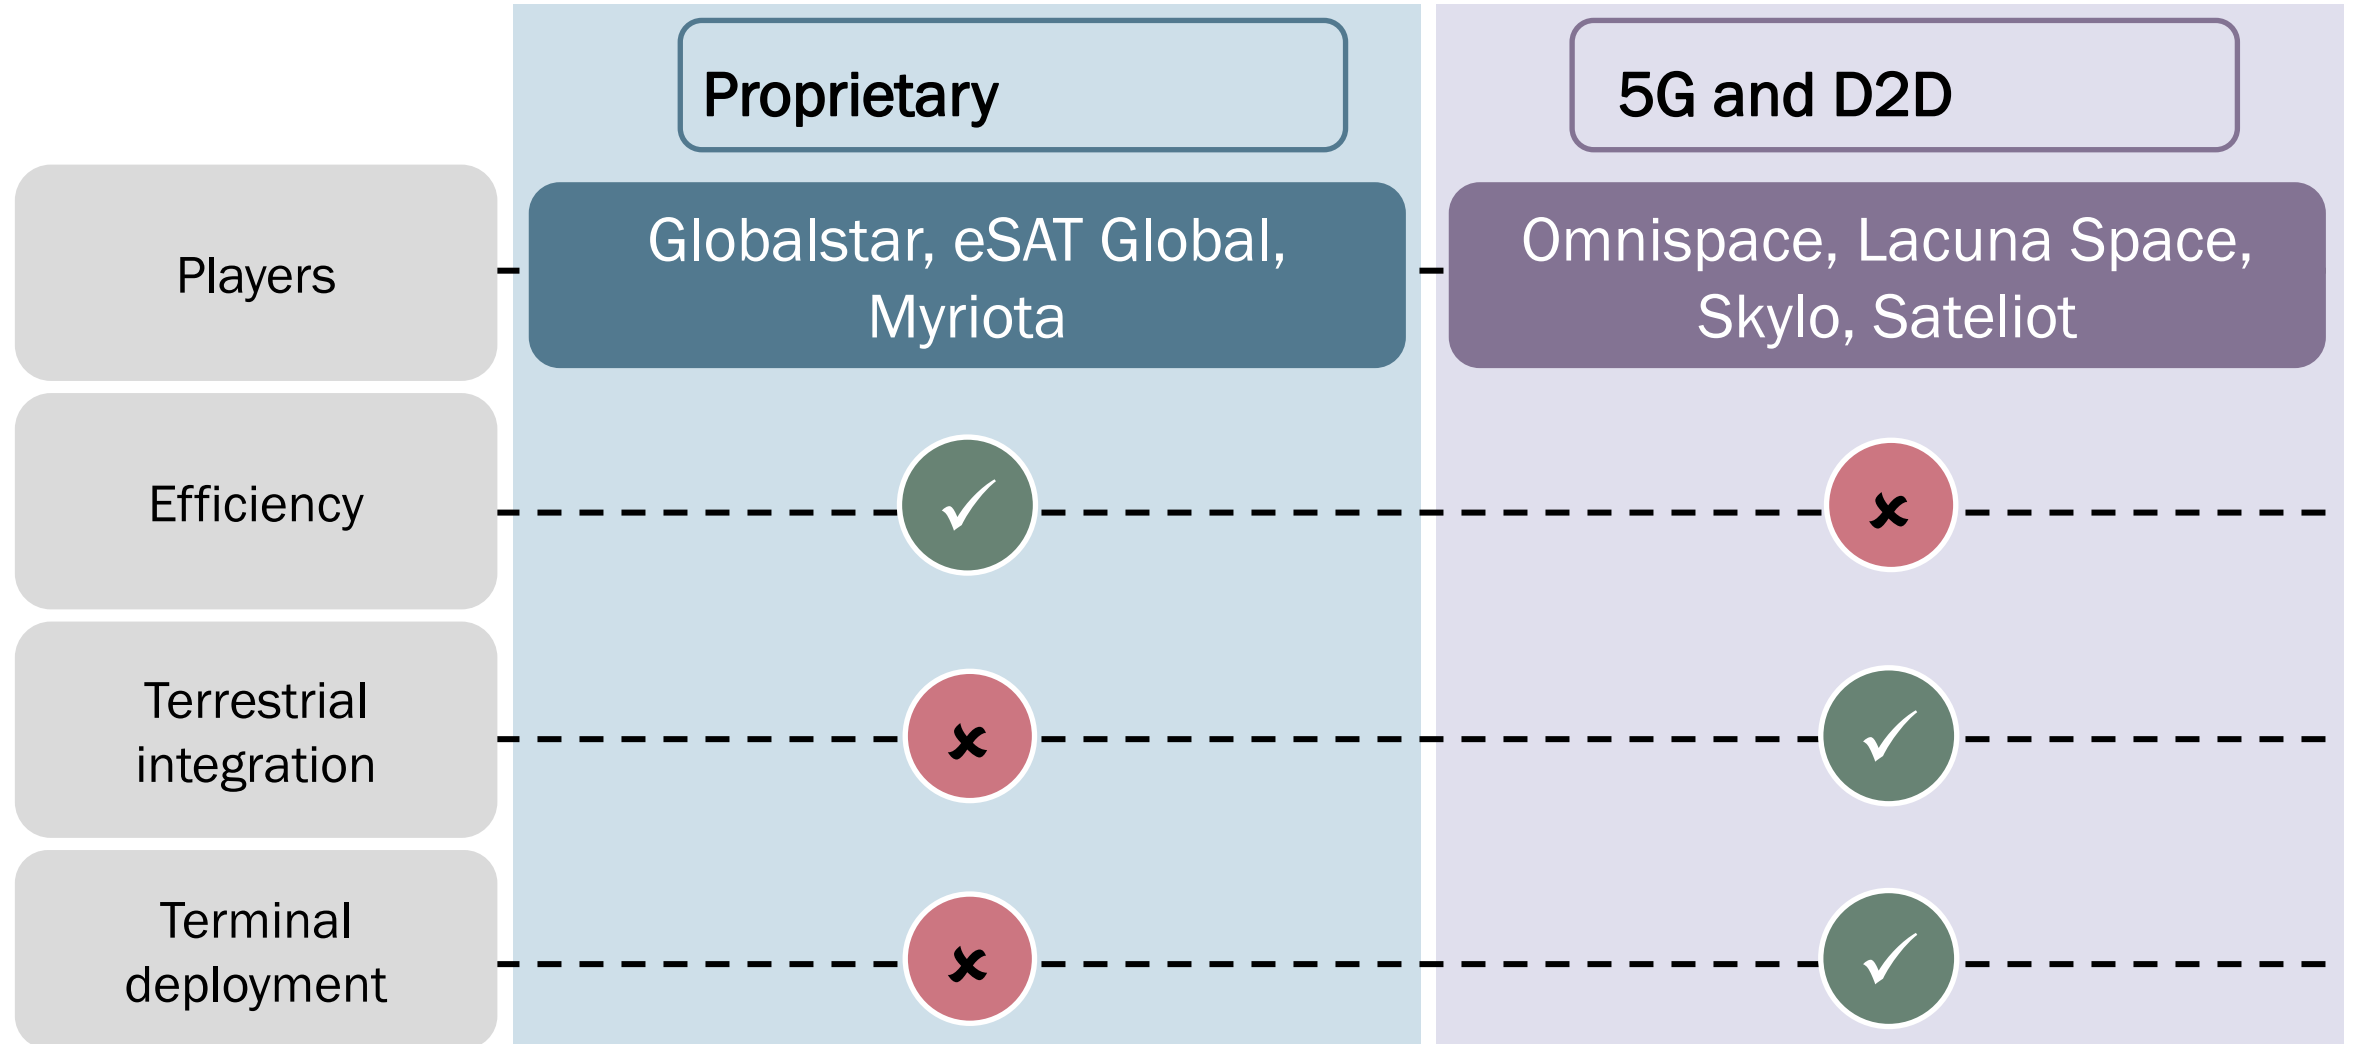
| | Proprietary | 5G and D2D |
|---|---|---|
| Players | Globalstar, eSAT Global, Myriota | Omnispace, Lacuna Space, Skylo, Sateliot |
| Efficiency | ✓ | ✗ |
| Terrestrial integration | ✗ | ✓ |
| Terminal deployment | ✗ | ✓ |